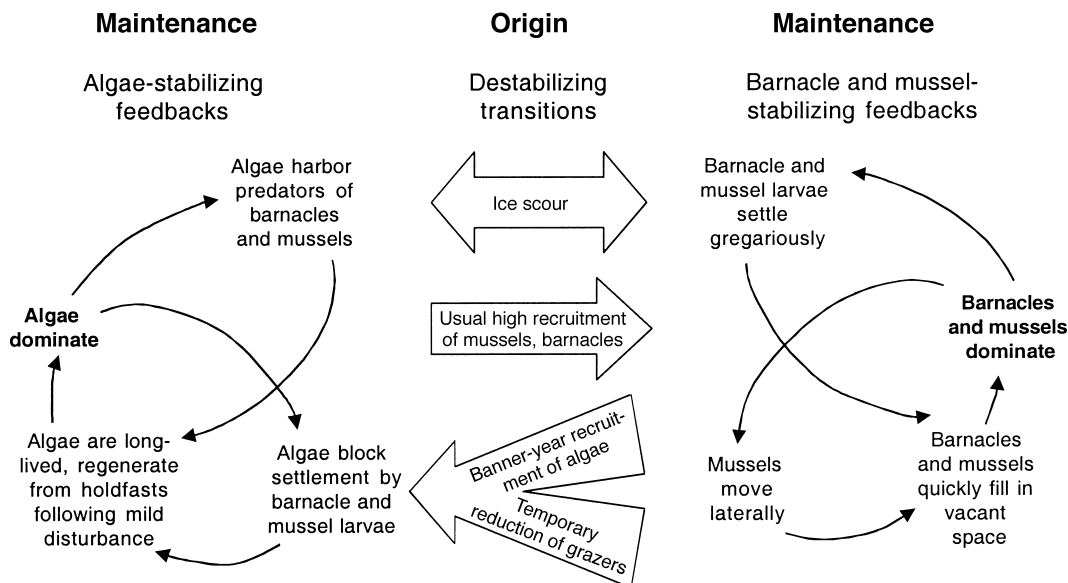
Maintenance

Algae-stabilizing feedbacks

Algae harbor predators of barnacles and mussels

Algae dominate

Algae are long-lived, regenerate from holdfasts following mild disturbance

Algae block settlement by barnacle and mussel larvae

Origin

Destabilizing transitions

Ice scour

Usual high recruitment of mussels, barnacles

Banner-year recruitment of algae

Temporary reduction of grazers

Maintenance

Barnacle and mussel-stabilizing feedbacks

Barnacle and mussel larvae settle gregariously

Barnacles and mussels dominate

Mussels move laterally

Barnacles and mussels quickly fill in vacant space